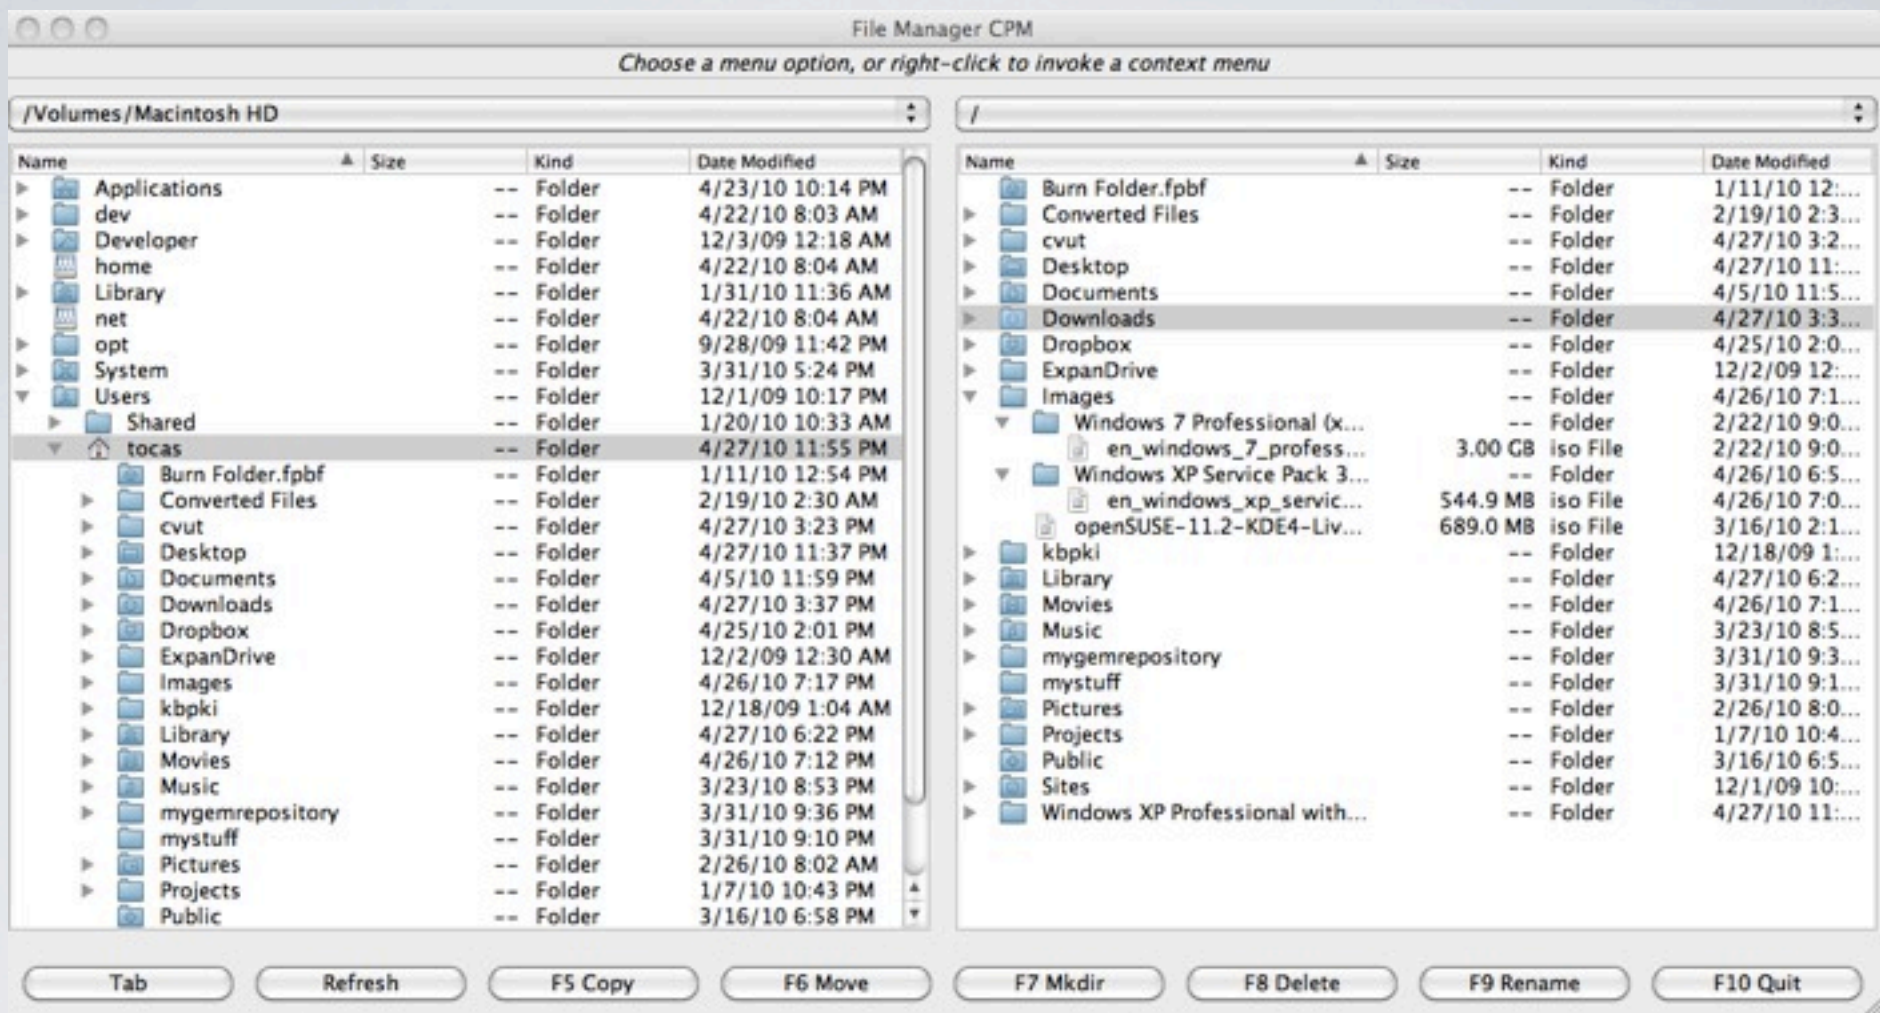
File Manager CPM

Choose a menu option, or right-click to invoke a context menu

/Volumes/Macintosh HD

| Name | Size | Kind | Date Modified |
|---|---|---|---|
| Applications | -- | Folder | 4/23/10 10:14 PM |
| dev | -- | Folder | 4/22/10 8:03 AM |
| Developer | -- | Folder | 12/3/09 12:18 AM |
| home | -- | Folder | 4/22/10 8:04 AM |
| Library | -- | Folder | 1/31/10 11:36 AM |
| net | -- | Folder | 4/22/10 8:04 AM |
| opt | -- | Folder | 9/28/09 11:42 PM |
| System | -- | Folder | 3/31/10 5:24 PM |
| Users | -- | Folder | 12/1/09 10:17 PM |
| Shared | -- | Folder | 1/20/10 10:33 AM |
| tocas | -- | Folder | 4/27/10 11:55 PM |
| Burn Folder.fpbf | -- | Folder | 1/11/10 12:54 PM |
| Converted Files | -- | Folder | 2/19/10 2:30 AM |
| cvut | -- | Folder | 4/27/10 3:23 PM |
| Desktop | -- | Folder | 4/27/10 11:37 PM |
| Documents | -- | Folder | 4/5/10 11:59 PM |
| Downloads | -- | Folder | 4/27/10 3:37 PM |
| Dropbox | -- | Folder | 4/25/10 2:01 PM |
| ExpanDrive | -- | Folder | 12/2/09 12:30 AM |
| Images | -- | Folder | 4/26/10 7:17 PM |
| kbpki | -- | Folder | 12/18/09 1:04 AM |
| Library | -- | Folder | 4/27/10 6:22 PM |
| Movies | -- | Folder | 4/26/10 7:12 PM |
| Music | -- | Folder | 3/23/10 8:53 PM |
| mygemrepository | -- | Folder | 3/31/10 9:36 PM |
| mystuff | -- | Folder | 3/31/10 9:10 PM |
| Pictures | -- | Folder | 2/26/10 8:02 AM |
| Projects | -- | Folder | 1/7/10 10:43 PM |
| Public | -- | Folder | 3/16/10 6:58 PM |

/

| Name | Size | Kind | Date Modified |
|---|---|---|---|
| Burn Folder.fpbf | -- | Folder | 1/11/10 12:... |
| Converted Files | -- | Folder | 2/19/10 2:3... |
| cvut | -- | Folder | 4/27/10 3:2... |
| Desktop | -- | Folder | 4/27/10 11:... |
| Documents | -- | Folder | 4/5/10 11:5... |
| Downloads | -- | Folder | 4/27/10 3:3... |
| Dropbox | -- | Folder | 4/25/10 2:0... |
| ExpanDrive | -- | Folder | 12/2/09 12:... |
| Images | -- | Folder | 4/26/10 7:1... |
| Windows 7 Professional (x... | -- | Folder | 2/22/10 9:0... |
| en_windows_7_profess... | 3.00 GB | iso File | 2/22/10 9:0... |
| Windows XP Service Pack 3... | -- | Folder | 4/26/10 6:5... |
| en_windows_xp_servic... | 544.9 MB | iso File | 4/26/10 7:0... |
| openSUSE-11.2-KDE4-Liv... | 689.0 MB | iso File | 3/16/10 2:1... |
| kbpki | -- | Folder | 12/18/09 1:... |
| Library | -- | Folder | 4/27/10 6:2... |
| Movies | -- | Folder | 4/26/10 7:1... |
| Music | -- | Folder | 3/23/10 8:5... |
| mygemrepository | -- | Folder | 3/31/10 9:3... |
| mystuff | -- | Folder | 3/31/10 9:1... |
| Pictures | -- | Folder | 2/26/10 8:0... |
| Projects | -- | Folder | 1/7/10 10:4... |
| Public | -- | Folder | 3/16/10 6:5... |
| Sites | -- | Folder | 12/1/09 10:... |
| Windows XP Professional with... | -- | Folder | 4/27/10 11:... |

Tab Refresh F5 Copy F6 Move F7 Mkdir F8 Delete F9 Rename F10 Quit